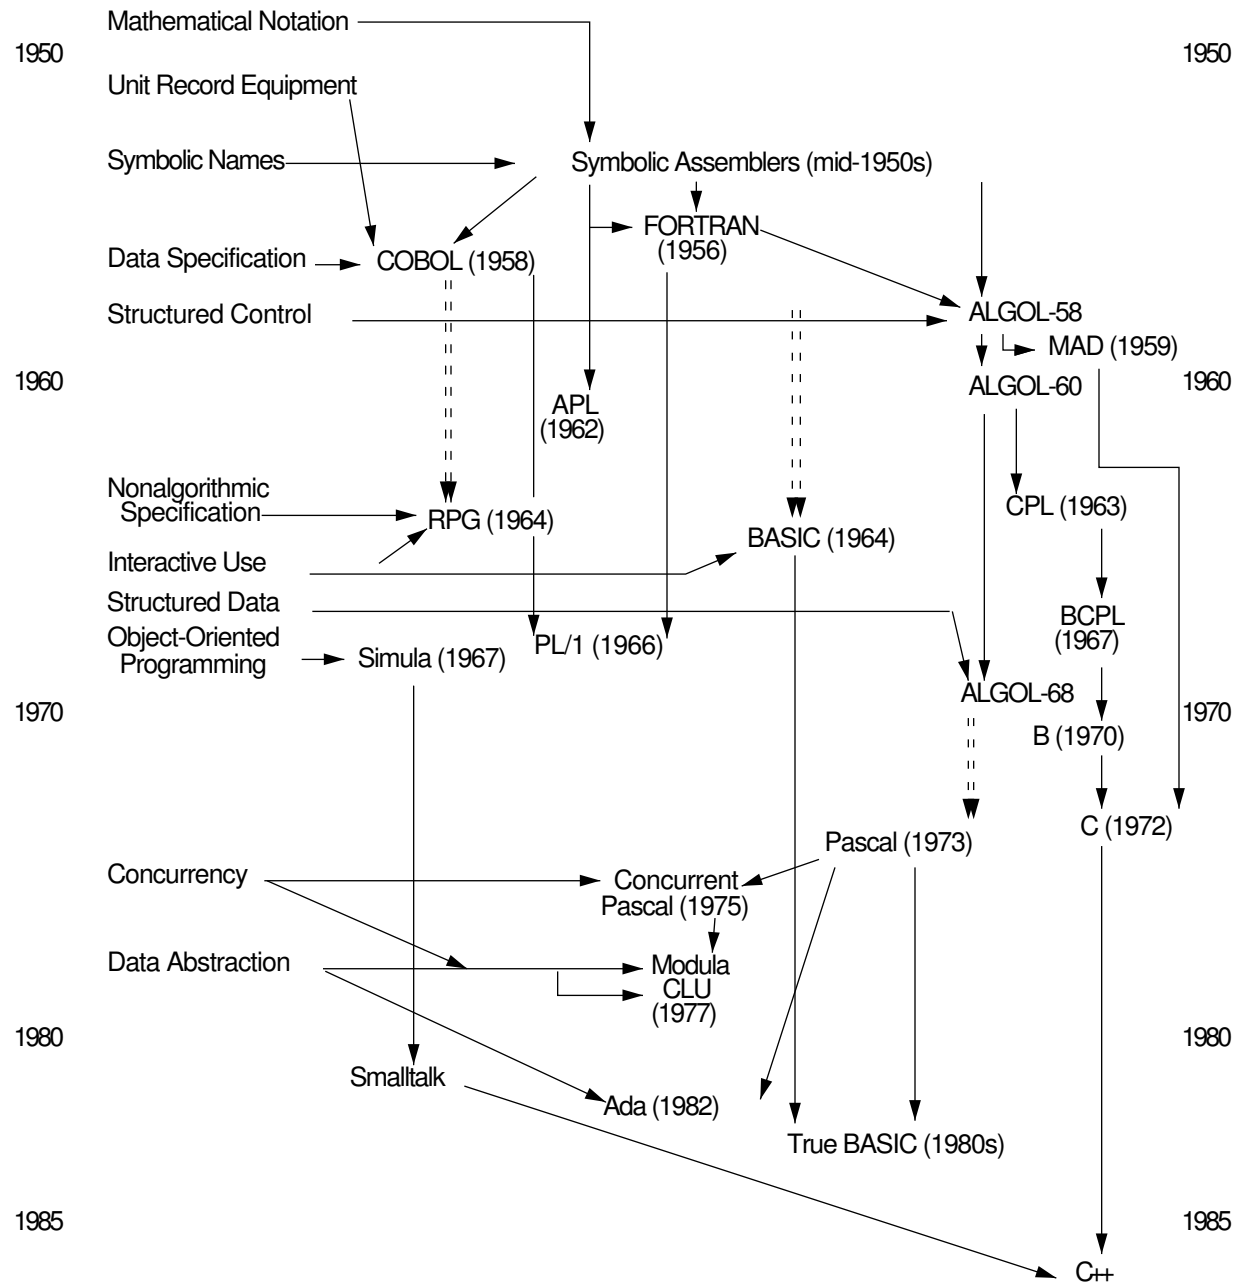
Mathematical Notation

1950

1950

Unit Record Equipment

Symbolic Names

Symbolic Assemblers (mid-1950s)

FORTRAN (1956)

Data Specification

COBOL (1958)

Structured Control

ALGOL-58

MAD (1959)

1960

ALGOL-60

1960

APL (1962)

Nonalgorithmic Specification

RPG (1964)

CPL (1963)

BASIC (1964)

Interactive Use

Structured Data

BCPL (1967)

Object-Oriented Programming

Simula (1967)

PL/1 (1966)

ALGOL-68

1970

B (1970)

1970

C (1972)

Pascal (1973)

Concurrency

Concurrent Pascal (1975)

Data Abstraction

Modula

CLU (1977)

1980

1980

Smalltalk

Ada (1982)

True BASIC (1980s)

1985

1985

C++